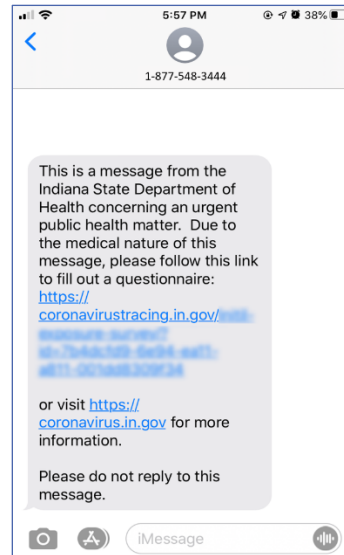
5:57 PM
38%

1-877-548-3444

This is a message from the Indiana State Department of Health concerning an urgent public health matter. Due to the medical nature of this message, please follow this link to fill out a questionnaire: https://coronavirustracing.in.gov/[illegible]

or visit https://coronavirus.in.gov for more information.

Please do not reply to this message.

iMessage